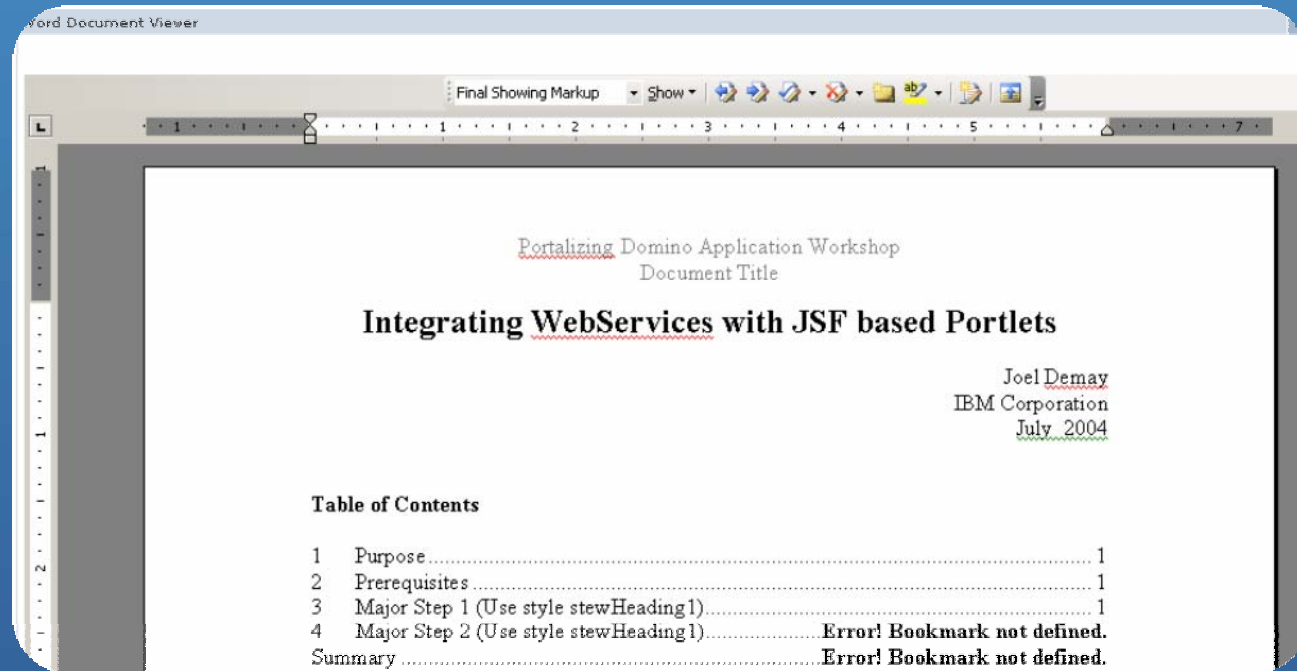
Word Document Viewer

Final Showing Markup
Show

1 · 1 · 2 · 3 · 4 · 5 · 7

Portalizing Domino Application Workshop
Document Title

Integrating WebServices with JSF based Portlets

Joel Demay
IBM Corporation
July 2004

Table of Contents

| | | |
|---|---|---|
| 1 | Purpose | 1 |
| 2 | Prerequisites | 1 |
| 3 | Major Step 1 (Use style stewHeading1) | 1 |
| 4 | Major Step 2 (Use style stewHeading1) | Error! Bookmark not defined. |
| | Summary | Error! Bookmark not defined. |